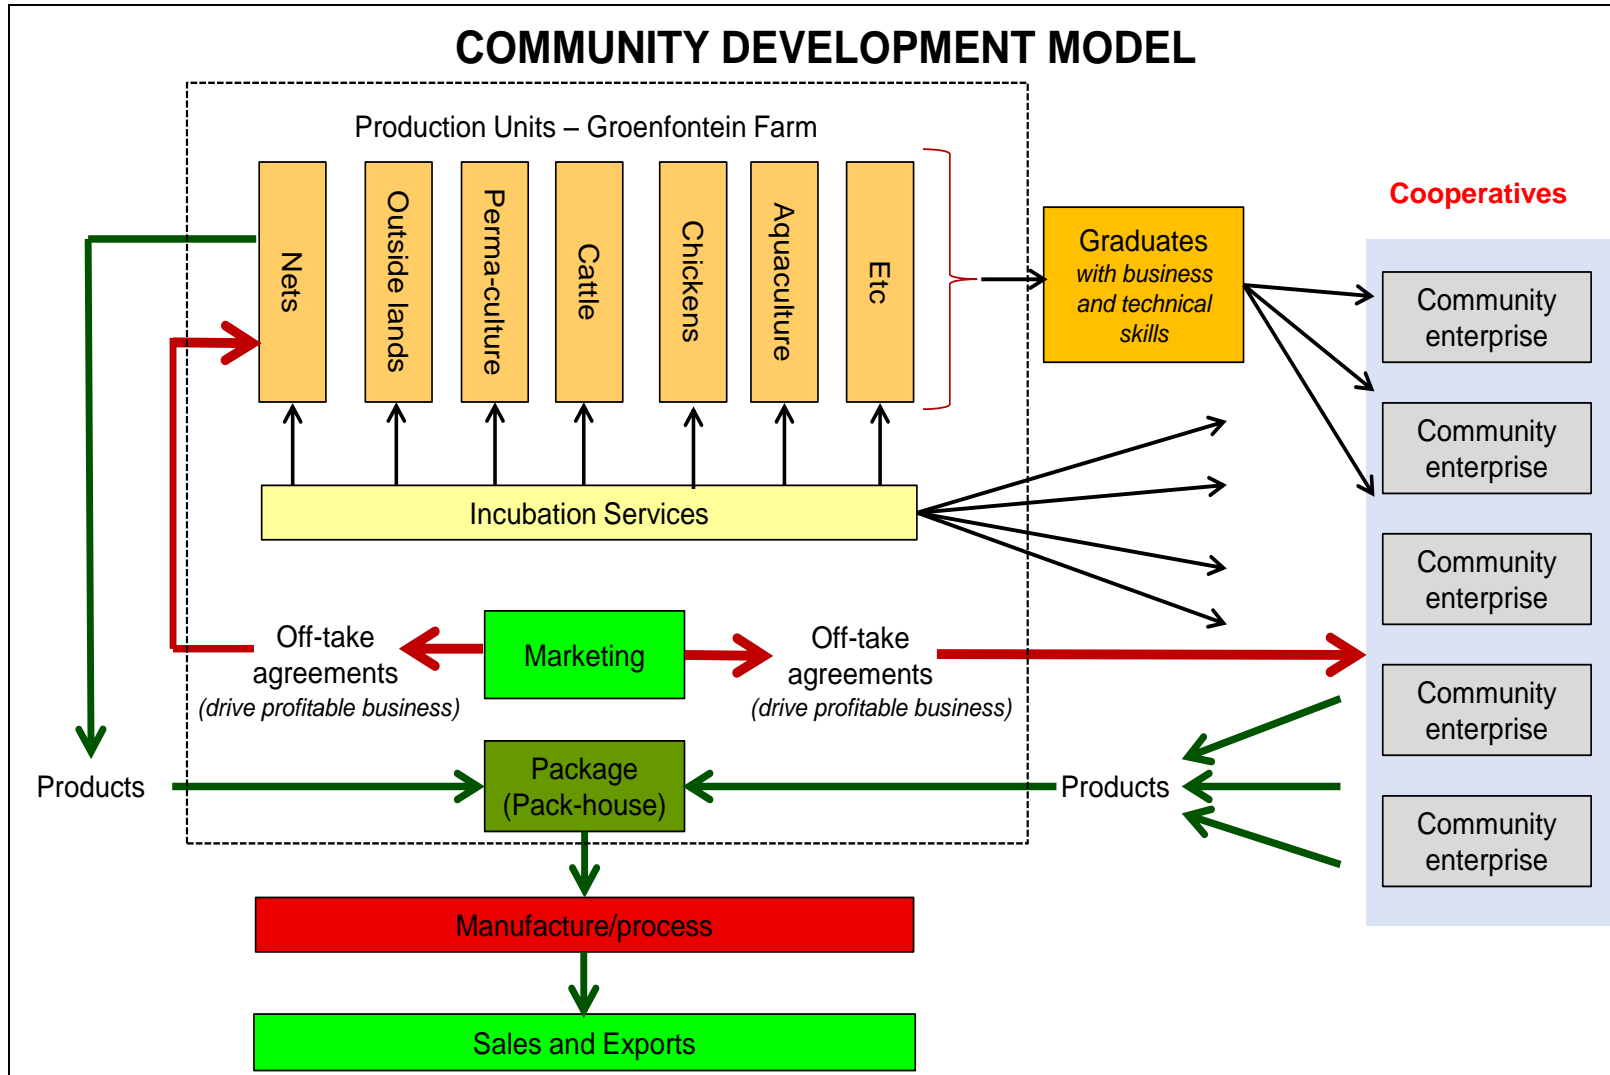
COMMUNITY DEVELOPMENT MODEL

Production Units – Groenfontein Farm

Nets

Outside lands

Perma-culture

Cattle

Chickens

Aquaculture

Etc

Graduates
*with business and technical skills*

Cooperatives

Community enterprise

Community enterprise

Community enterprise

Community enterprise

Community enterprise

Incubation Services

Off-take agreements
*(drive profitable business)*

Marketing

Off-take agreements
*(drive profitable business)*

Products

Package (Pack-house)

Products

Manufacture/process

Sales and Exports